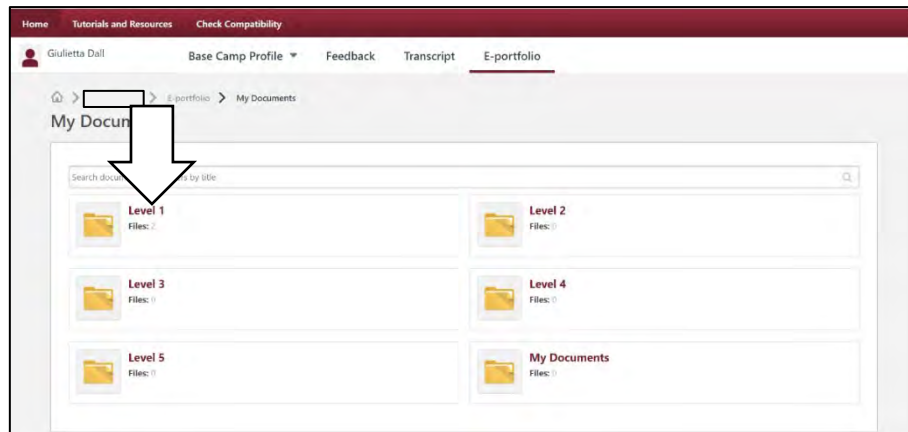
Home Tutorials and Resources Check Compatibility

Giulietta Dall

Base Camp Profile ▼ Feedback Transcript E-portfolio

> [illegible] > E-portfolio > My Documents

My Docum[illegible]

Search docu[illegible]s by title

Level 1
Files: 2

Level 2
Files: 0

Level 3
Files: 0

Level 4
Files: 0

Level 5
Files: 0

My Documents
Files: 0